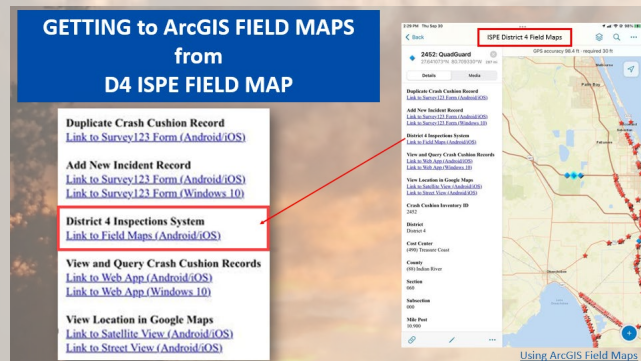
GETTING to ArcGIS FIELD MAPS from D4 ISPE FIELD MAP

Duplicate Crash Cushion Record
Link to Survey123 Form (Android/iOS)

Add New Incident Record
Link to Survey123 Form (Android/iOS)
Link to Survey123 Form (Windows 10)

District 4 Inspections System
Link to Field Maps (Android/iOS)

View and Query Crash Cushion Records
Link to Web App (Android/iOS)
Link to Web App (Windows 10)

View Location in Google Maps
Link to Satellite View (Android/iOS)
Link to Street View (Android/iOS)

2:29 PM Thu Sep 30
< Back
ISPE District 4 Field Maps
GPS accuracy 98.4 ft : required 30 ft
2452: QuadGuard
27.64107°N 80.70933°W
Details
Media

Duplicate Crash Cushion Record
Link to Survey123 Form (Android/iOS)

Add New Incident Record
Link to Survey123 Form (Android/iOS)
Link to Survey123 Form (Windows 10)

District 4 Inspections System
Link to Field Maps (Android/iOS)

View and Query Crash Cushion Records
Link to Web App (Android/iOS)
Link to Web App (Windows 10)

View Location in Google Maps
Link to Satellite View (Android/iOS)
Link to Street View (Android/iOS)

Crash Cushion Inventory ID
2452

District
District 4

Cost Center
(4998) Treasure Coast

County
(88) Indian River

Section
000

Subsection
000

Mile Post
10.980

Using ArcGIS Field Maps